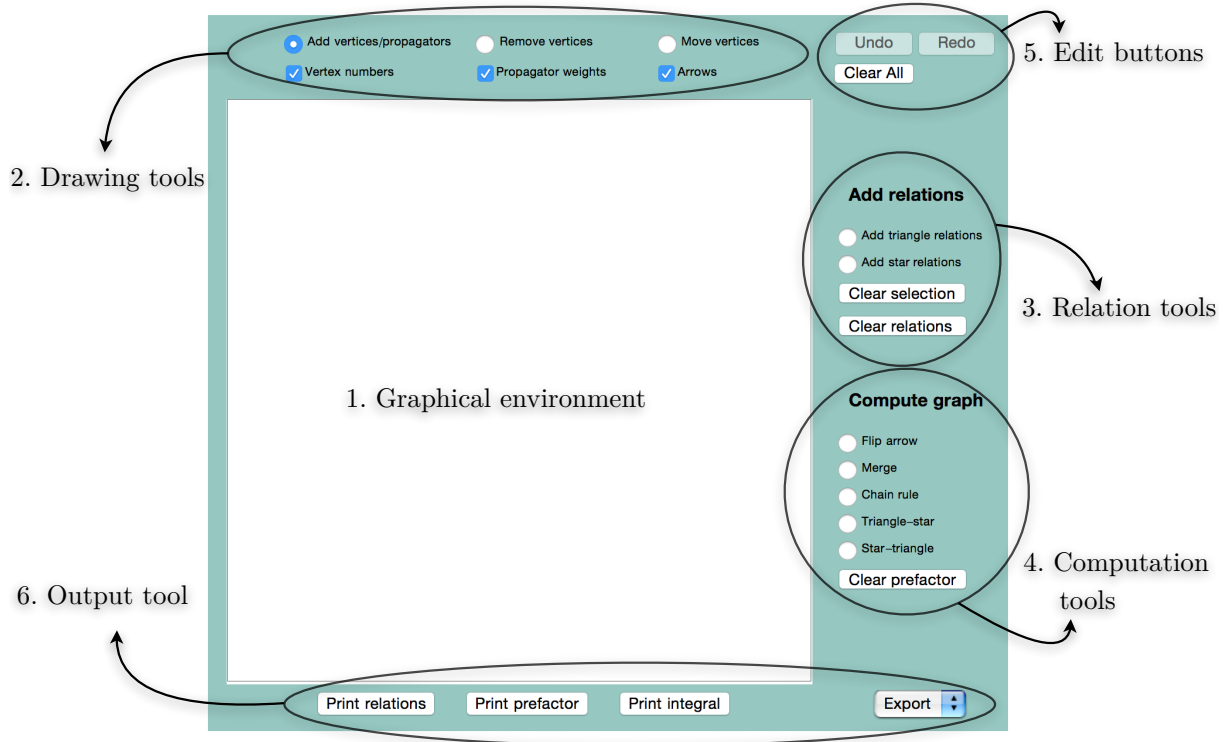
Add vertices/propagators
Remove vertices
Move vertices
Vertex numbers
Propagator weights
Arrows

Undo
Redo
Clear All

5. Edit buttons

2. Drawing tools

Add relations
Add triangle relations
Add star relations
Clear selection
Clear relations

3. Relation tools

1. Graphical environment

Compute graph
Flip arrow
Merge
Chain rule
Triangle–star
Star–triangle
Clear prefactor

4. Computation tools

6. Output tool

Print relations
Print prefactor
Print integral
Export